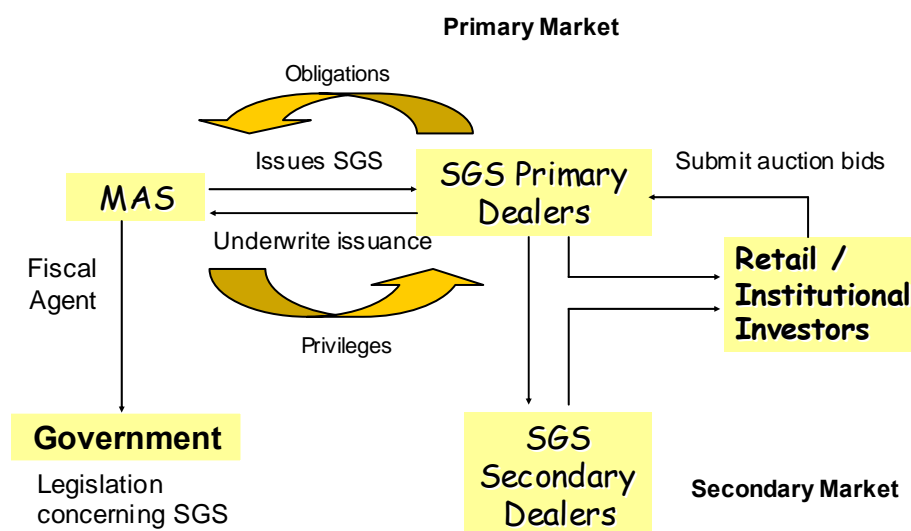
Primary Market

Obligations

Issues SGS

SGS Primary Dealers

Submit auction bids

MAS

Underwrite issuance

Fiscal Agent

Retail / Institutional Investors

Privileges

Government

Legislation concerning SGS

SGS Secondary Dealers

Secondary Market